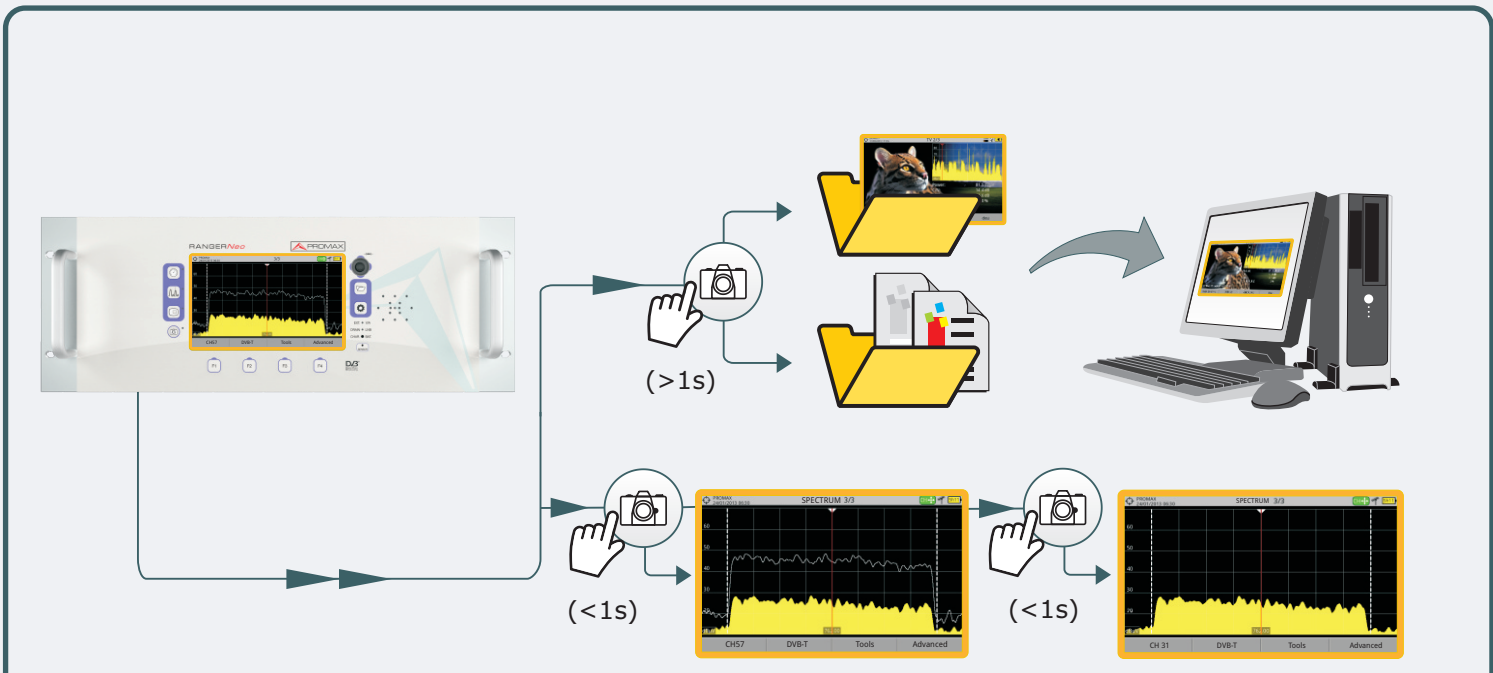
RANGERNeo

PROMAX

CH57

DVB-T

Tools

Advanced

F1

F2

F3

F4

DVB

(>1s)

(<1s)

PROMAX

SPECTRUM 3/3

60

50

40

30

20

CH57

DVB-T

Tools

Advanced

(<1s)

PROMAX

SPECTRUM 3/3

60

50

40

30

20

CH 31

DVB-T

Tools

Advanced